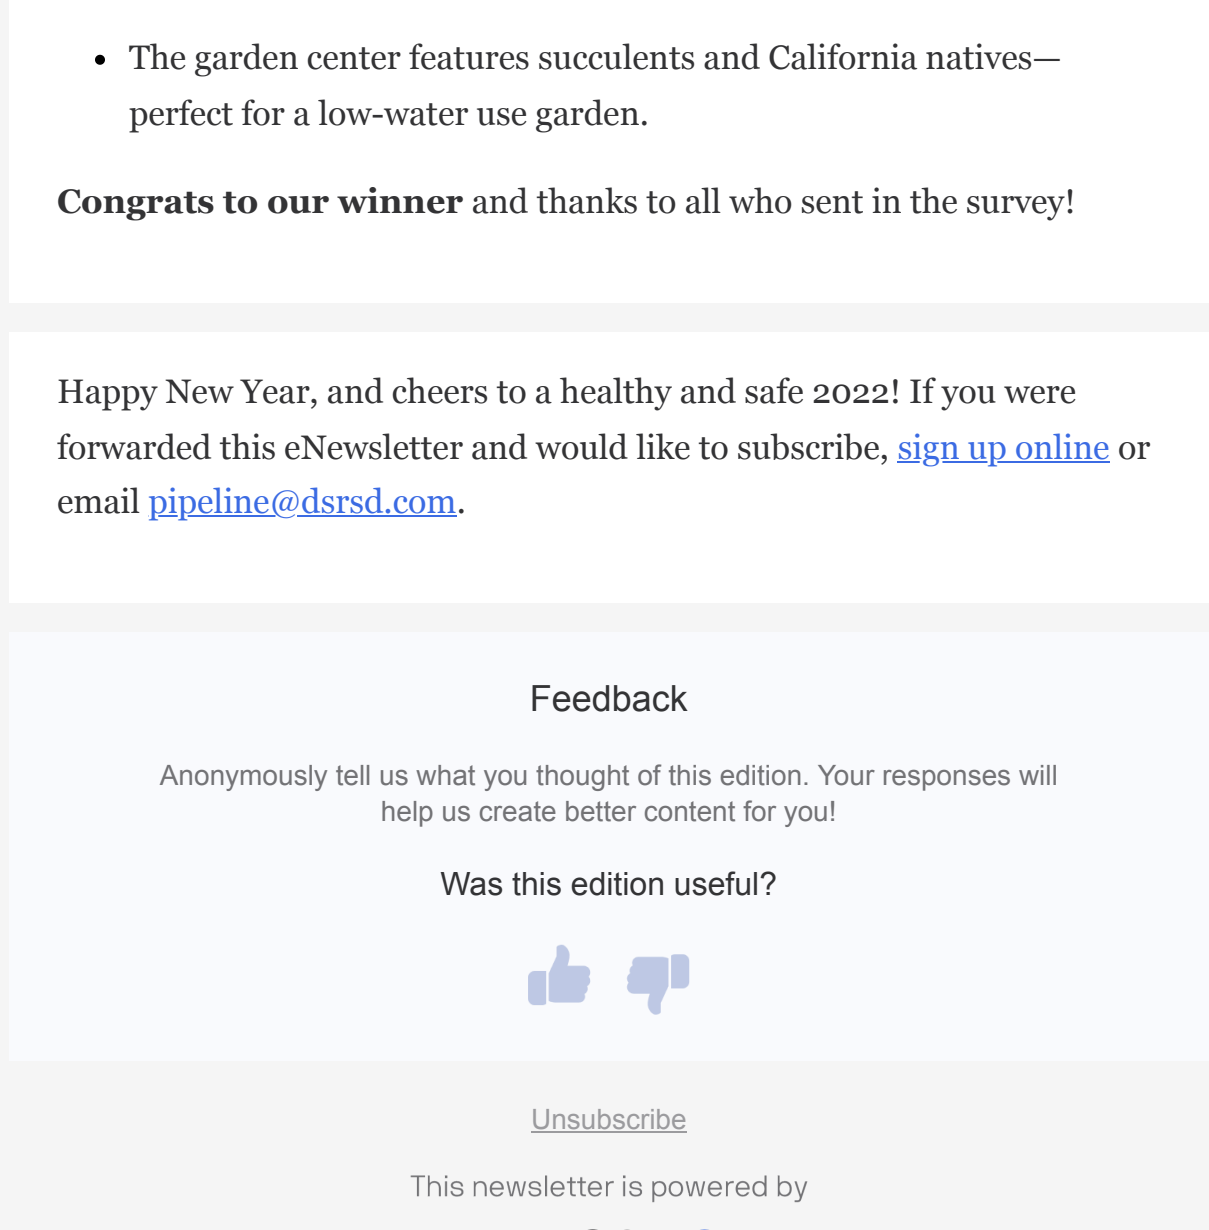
- The garden center features succulents and California natives—perfect for a low-water use garden.

**Congrats to our winner** and thanks to all who sent in the survey!

Happy New Year, and cheers to a healthy and safe 2022! If you were forwarded this eNewsletter and would like to subscribe, sign up online or email pipeline@dsrsd.com.

Feedback

Anonymously tell us what you thought of this edition. Your responses will help us create better content for you!

Was this edition useful?

Unsubscribe

This newsletter is powered by